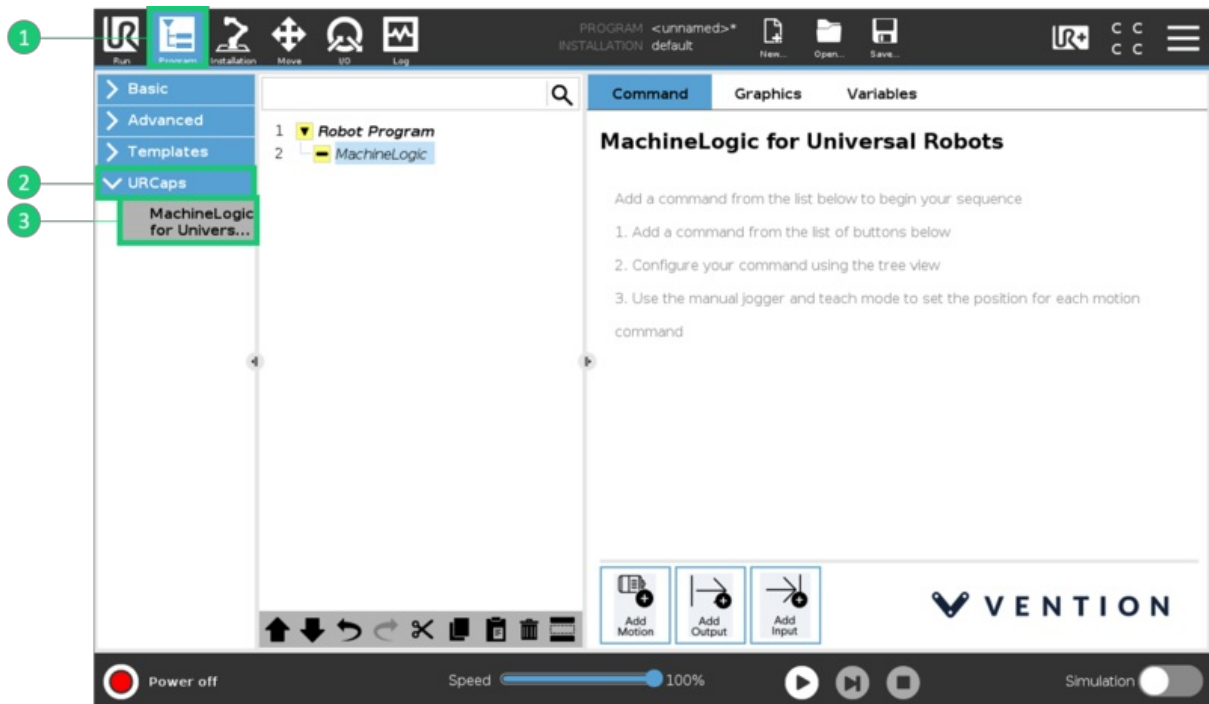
1

Run Program Installation Move I/O Log

PROGRAM <unnamed>*
INSTALLATION default

New... Open... Save...

C C
C C

Basic
Advanced
Templates
2
URCaps
3
MachineLogic for Univers...

1 Robot Program
2 MachineLogic

Command Graphics Variables

MachineLogic for Universal Robots

Add a command from the list below to begin your sequence

1. Add a command from the list of buttons below

2. Configure your command using the tree view

3. Use the manual jogger and teach mode to set the position for each motion command

Add Motion
Add Output
Add Input

VENTION

Power off

Speed 100%

Simulation